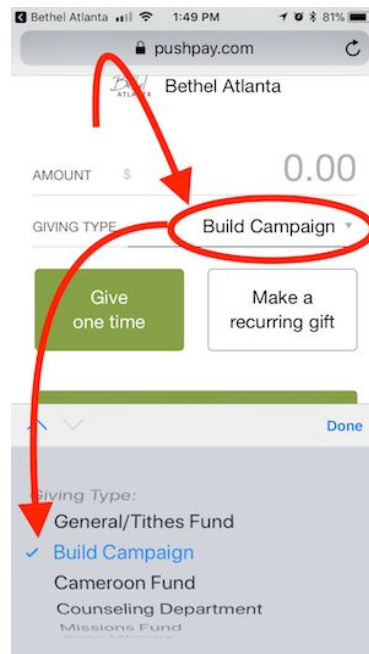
Bethel Atlanta 1:49 PM 81%

pushpay.com

Bethel ATLANTA Bethel Atlanta

AMOUNT $ 0.00

GIVING TYPE Build Campaign

Give one time

Make a recurring gift

Done

Giving Type:

General/Tithes Fund

✓ Build Campaign

Cameroon Fund

Counseling Department

Missions Fund